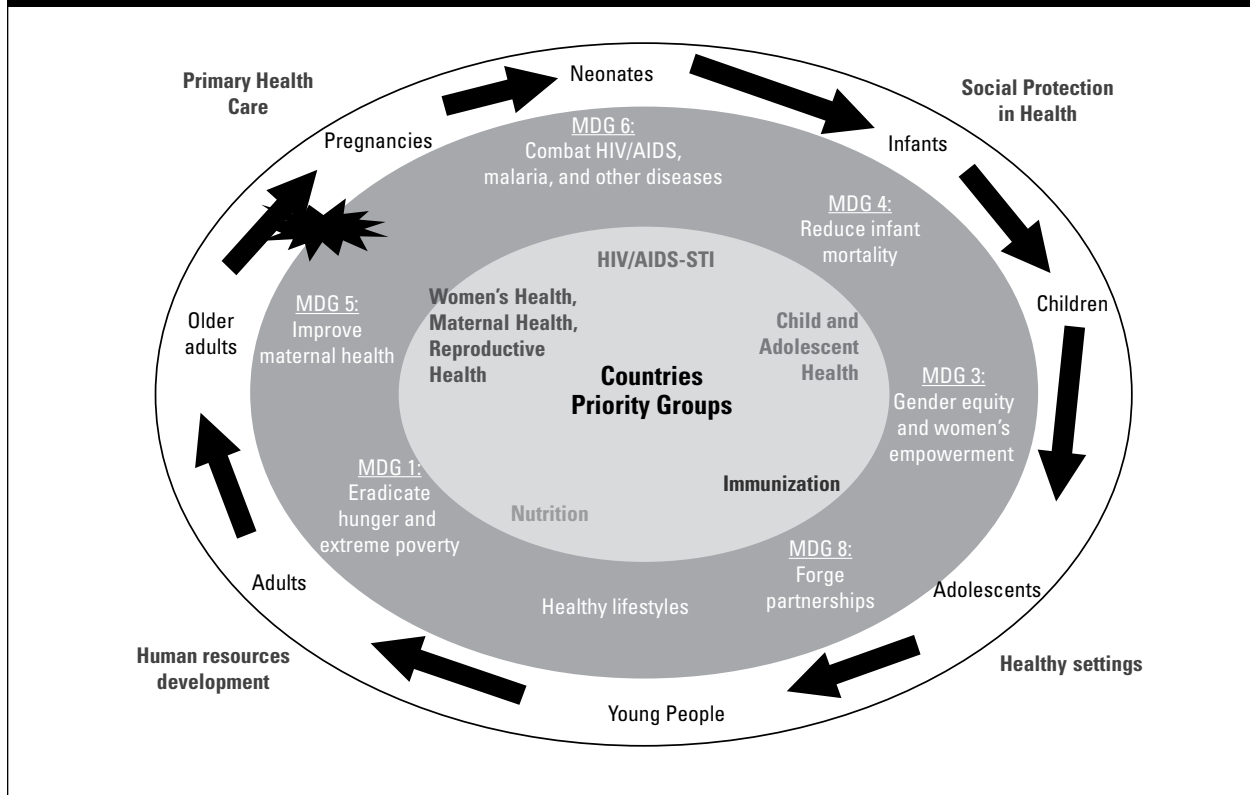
Primary Health Care

Neonates

Social Protection in Health

Pregnancies

MDG 6: Combat HIV/AIDS, malaria, and other diseases

Infants

MDG 4: Reduce infant mortality

HIV/AIDS-STI

Children

MDG 5: Improve maternal health

Older adults

Women's Health, Maternal Health, Reproductive Health

Child and Adolescent Health

Countries Priority Groups

MDG 3: Gender equity and women's empowerment

MDG 1: Eradicate hunger and extreme poverty

Immunization

Nutrition

MDG 8: Forge partnerships

Adults

Healthy lifestyles

Adolescents

Human resources development

Healthy settings

Young People